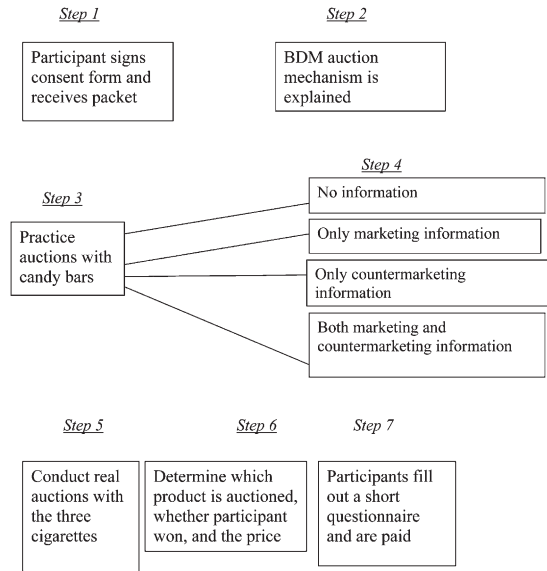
Step 1

Participant signs consent form and receives packet

Step 2

BDM auction mechanism is explained

Step 3

Practice auctions with candy bars

Step 4

No information

Only marketing information

Only countermarketing information

Both marketing and countermarketing information

Step 5

Conduct real auctions with the three cigarettes

Step 6

Determine which product is auctioned, whether participant won, and the price

Step 7

Participants fill out a short questionnaire and are paid